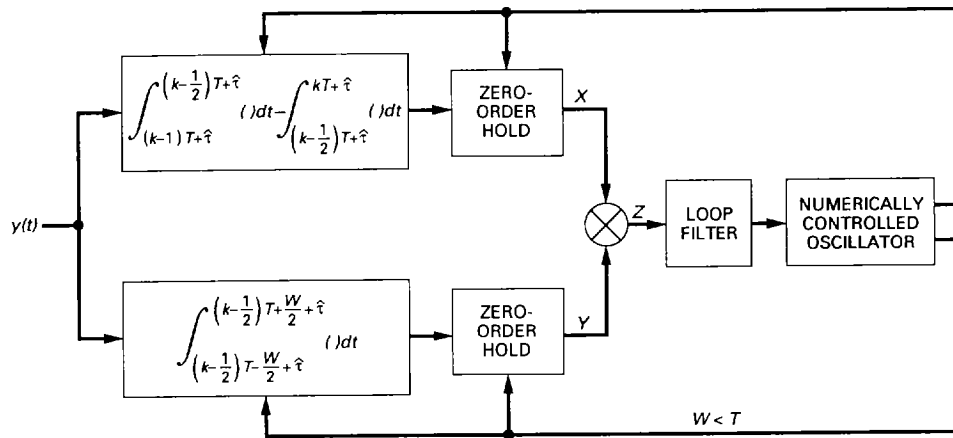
$\int_{(k-1)T+\hat{\tau}}^{\left(k-\frac{1}{2}\right)T+\hat{\tau}} (\,)dt - \int_{\left(k-\frac{1}{2}\right)T+\hat{\tau}}^{kT+\hat{\tau}} (\,)dt$

ZERO-ORDER HOLD

$X$

$y(t)$

$Z$

LOOP FILTER

NUMERICALLY CONTROLLED OSCILLATOR

$\int_{\left(k-\frac{1}{2}\right)T-\frac{W}{2}+\hat{\tau}}^{\left(k-\frac{1}{2}\right)T+\frac{W}{2}+\hat{\tau}} (\,)dt$

ZERO-ORDER HOLD

$Y$

$W < T$